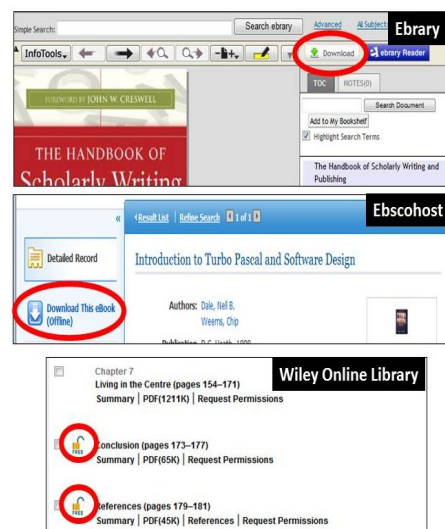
Simple Search: Search ebrary Advanced All Subjects

Ebrary

InfoTools

Download ebrary Reader

TOC NOTES(0)

Search Document

Add to My Bookshelf

Highlight Search Terms

The Handbook of Scholarly Writing and Publishing

FOREWORD BY JOHN W. CRESWELL

THE HANDBOOK OF Scholarly Writing

Ebscohost

«

Result List | Refine Search 1 of 1

Detailed Record

Introduction to Turbo Pascal and Software Design

Download This eBook (Offline)

Authors: Dale, Nell B. Weems, Chip

Publication: D.C. Heath, 1990

Wiley Online Library

Chapter 7
Living in the Centre (pages 154–171)
Summary | PDF(1211K) | Request Permissions

FREE

Conclusion (pages 173–177)
Summary | PDF(65K) | Request Permissions

FREE

References (pages 179–181)
Summary | PDF(45K) | References | Request Permissions